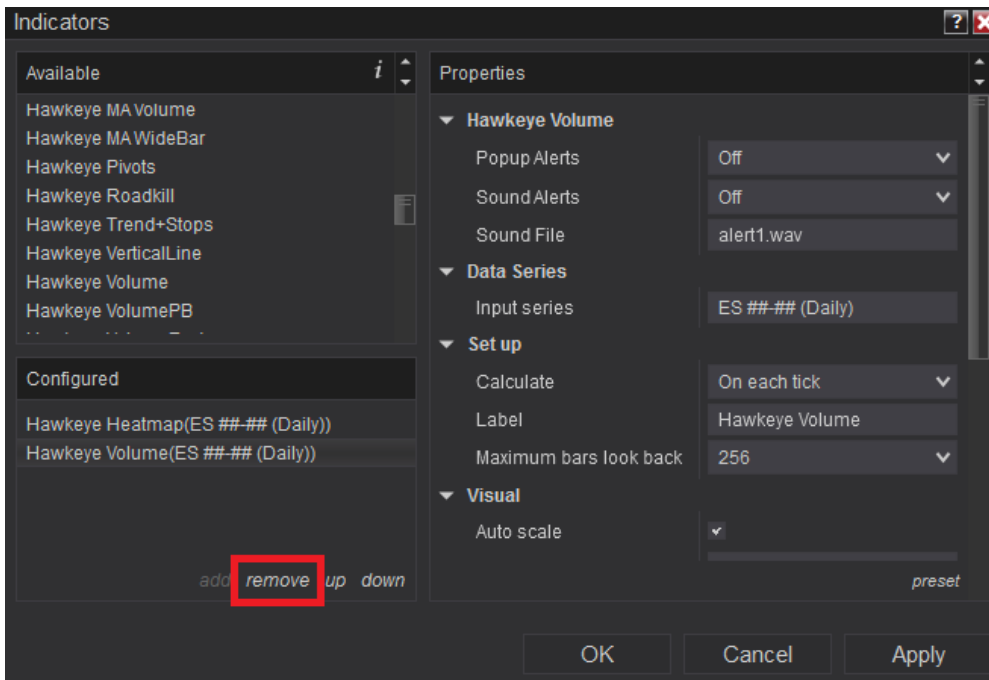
Indicators

Available

Hawkeye MA Volume
Hawkeye MA WideBar
Hawkeye Pivots
Hawkeye Roadkill
Hawkeye Trend+Stops
Hawkeye VerticalLine
Hawkeye Volume
Hawkeye VolumePB

Configured

Hawkeye Heatmap(ES ##-## (Daily))
Hawkeye Volume(ES ##-## (Daily))

add remove up down

Properties

Hawkeye Volume

| | |
|---|---|
| Popup Alerts | Off |
| Sound Alerts | Off |
| Sound File | alert1.wav |

Data Series

| | |
|---|---|
| Input series | ES ##-## (Daily) |

Set up

| | |
|---|---|
| Calculate | On each tick |
| Label | Hawkeye Volume |
| Maximum bars look back | 256 |

Visual

Auto scale

preset

OK Cancel Apply